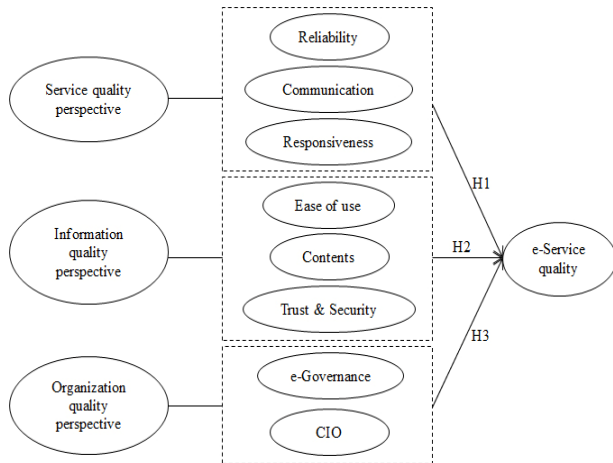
Service quality perspective

Reliability

Communication

Responsiveness

Information quality perspective

Ease of use

Contents

Trust & Security

Organization quality perspective

e-Governance

CIO

H1

H2

H3

e-Service quality